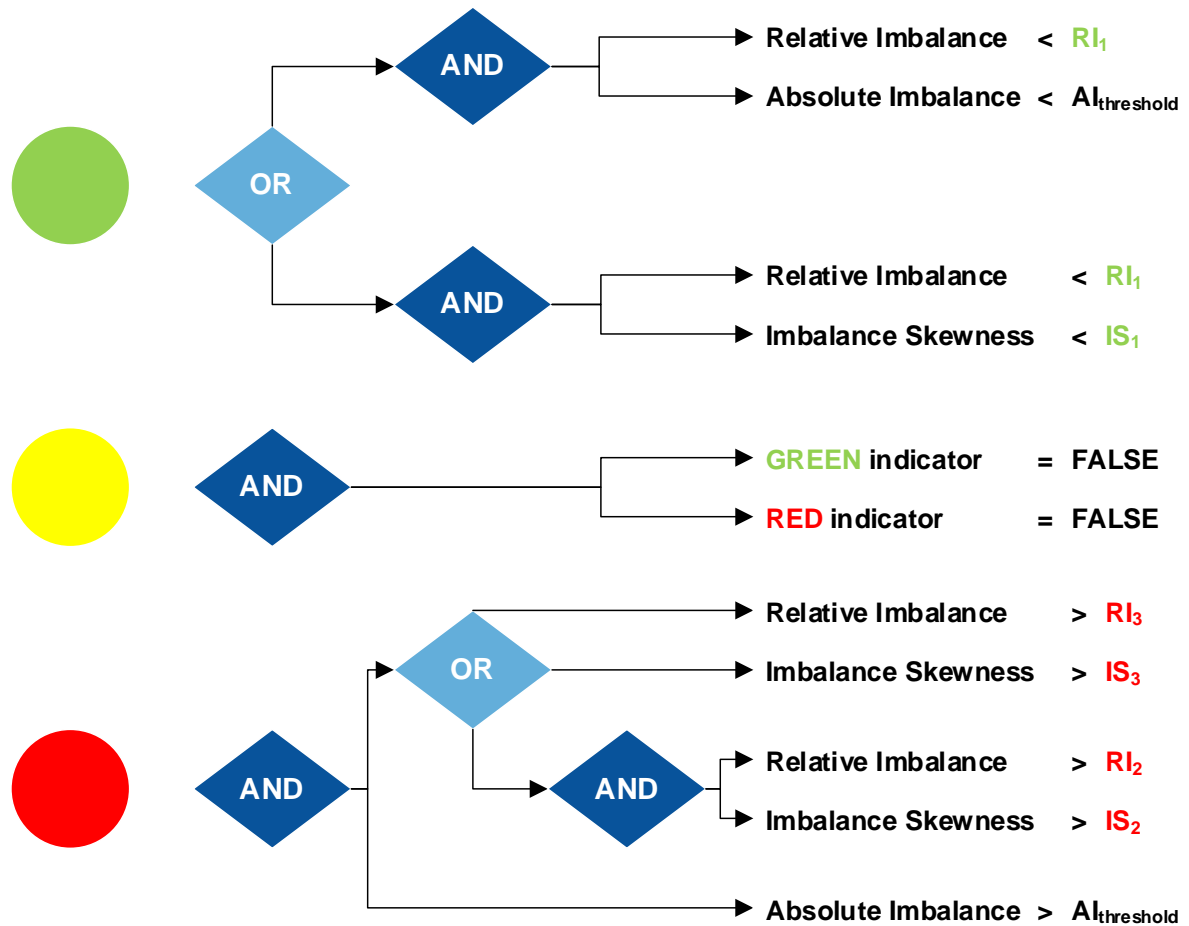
OR

AND

Relative Imbalance < $RI_1$

Absolute Imbalance < $AI_{threshold}$

AND

Relative Imbalance < $RI_1$

Imbalance Skewness < $IS_1$

AND

GREEN indicator = FALSE

RED indicator = FALSE

AND

OR

Relative Imbalance > $RI_3$

Imbalance Skewness > $IS_3$

AND

Relative Imbalance > $RI_2$

Imbalance Skewness > $IS_2$

Absolute Imbalance > $AI_{threshold}$